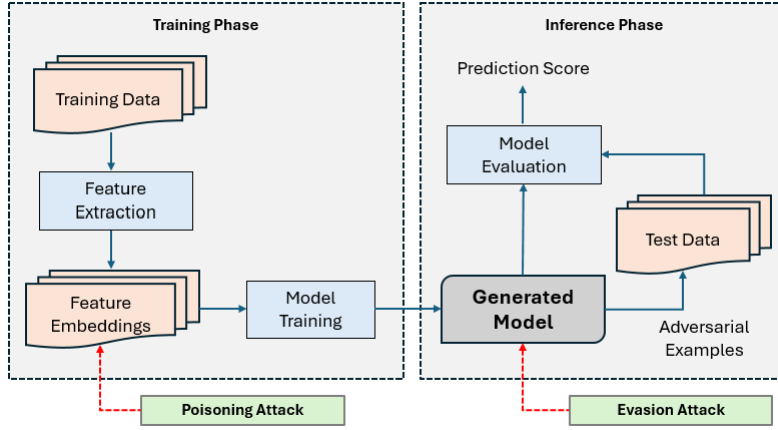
Training Phase

Training Data

Feature Extraction

Feature Embeddings

Model Training

Poisoning Attack

Inference Phase

Prediction Score

Model Evaluation

Test Data

Generated Model

Adversarial Examples

Evasion Attack